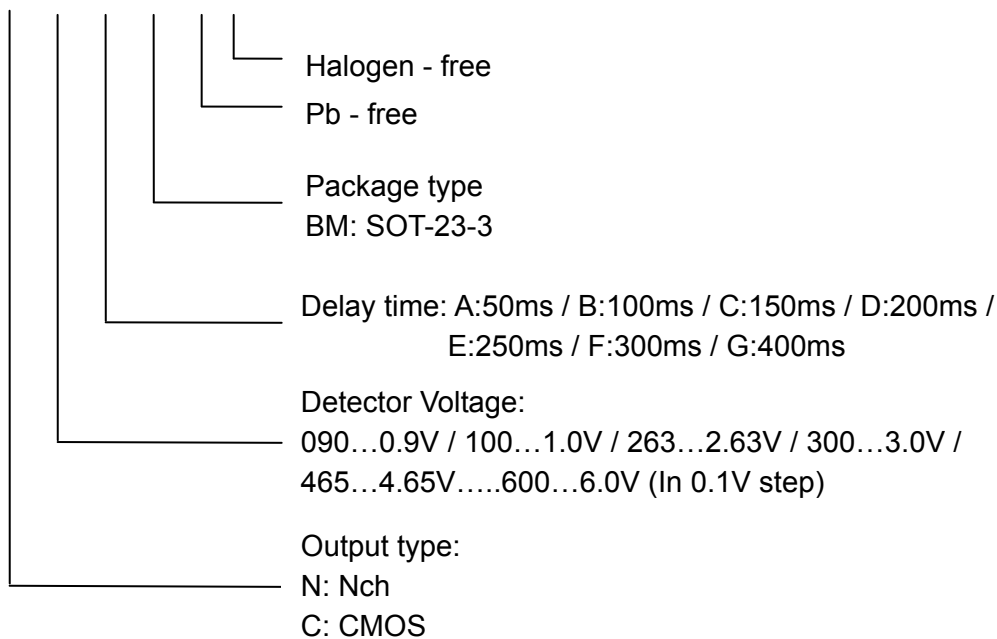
Halogen - free

Pb - free

Package type
BM: SOT-23-3

Delay time: A:50ms / B:100ms / C:150ms / D:200ms / E:250ms / F:300ms / G:400ms

Detector Voltage:
090…0.9V / 100…1.0V / 263…2.63V / 300…3.0V / 465…4.65V…..600…6.0V (In 0.1V step)

Output type:
N: Nch
C: CMOS